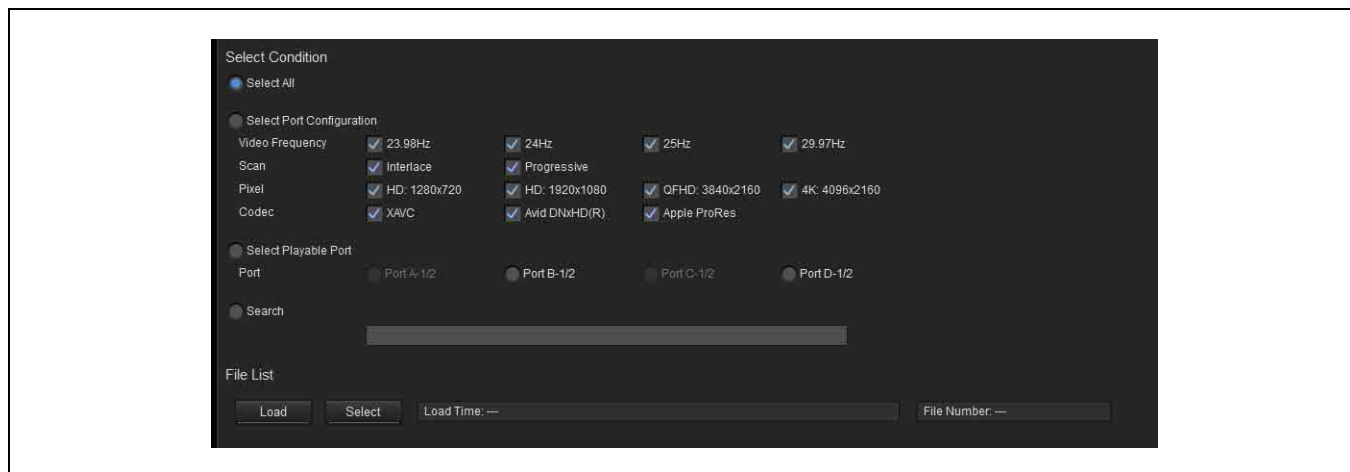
Select Condition

Select All

Select Port Configuration

| Video Frequency | 23.98Hz | 24Hz | 25Hz | 29.97Hz |
|---|---|---|---|---|
| Scan | Interlace | Progressive | | |
| Pixel | HD: 1280x720 | HD: 1920x1080 | QFHD: 3840x2160 | 4K: 4096x2160 |
| Codec | XAVC | Avid DNxHD(R) | Apple ProRes | |

Select Playable Port

Port Port A-1/2 Port B-1/2 Port C-1/2 Port D-1/2

Search

File List

Load Select Load Time: — File Number: —